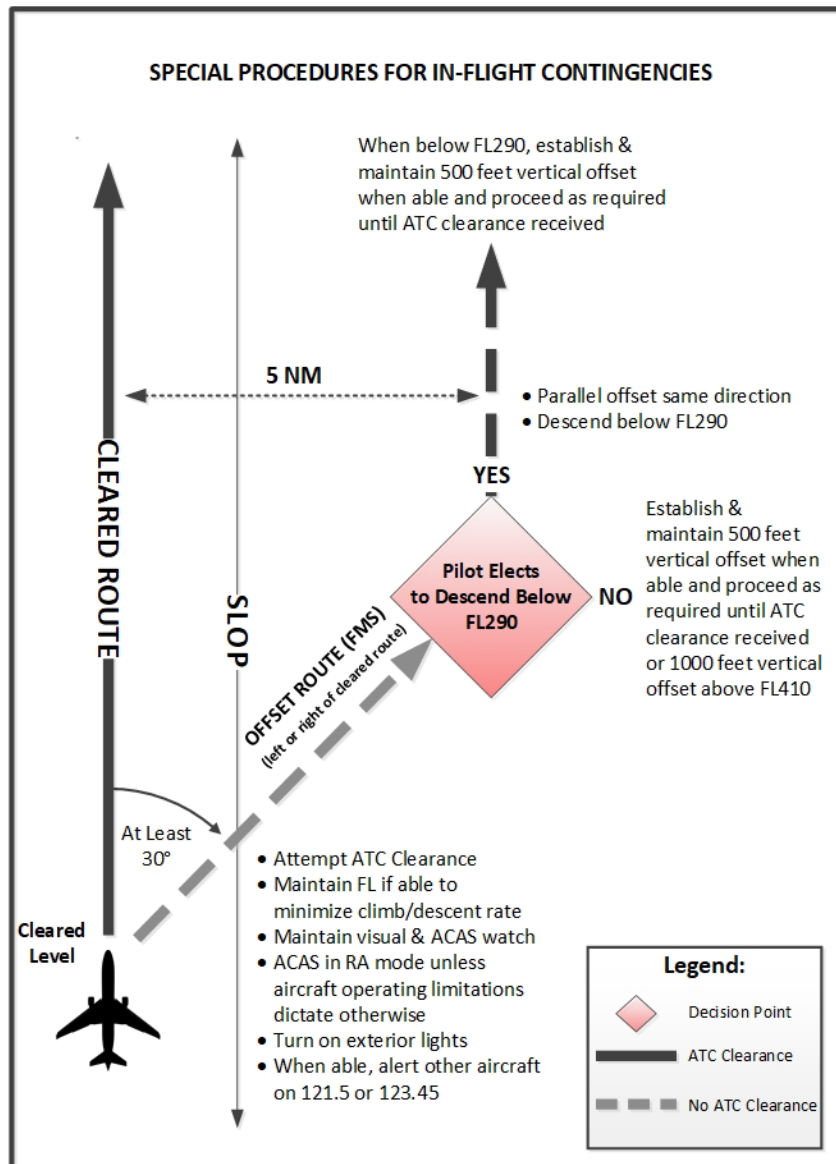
SPECIAL PROCEDURES FOR IN-FLIGHT CONTINGENCIES

When below FL290, establish & maintain 500 feet vertical offset when able and proceed as required until ATC clearance received

5 NM

• Parallel offset same direction
• Descend below FL290

CLEARED ROUTE

SLOP

YES

Pilot Elects to Descend Below FL290

NO

Establish & maintain 500 feet vertical offset when able and proceed as required until ATC clearance received or 1000 feet vertical offset above FL410

OFFSET ROUTE (FMS)
(left or right of cleared route)

At Least 30°

Cleared Level

• Attempt ATC Clearance
• Maintain FL if able to minimize climb/descent rate
• Maintain visual & ACAS watch
• ACAS in RA mode unless aircraft operating limitations dictate otherwise
• Turn on exterior lights
• When able, alert other aircraft on 121.5 or 123.45

Legend:
Decision Point
ATC Clearance
No ATC Clearance